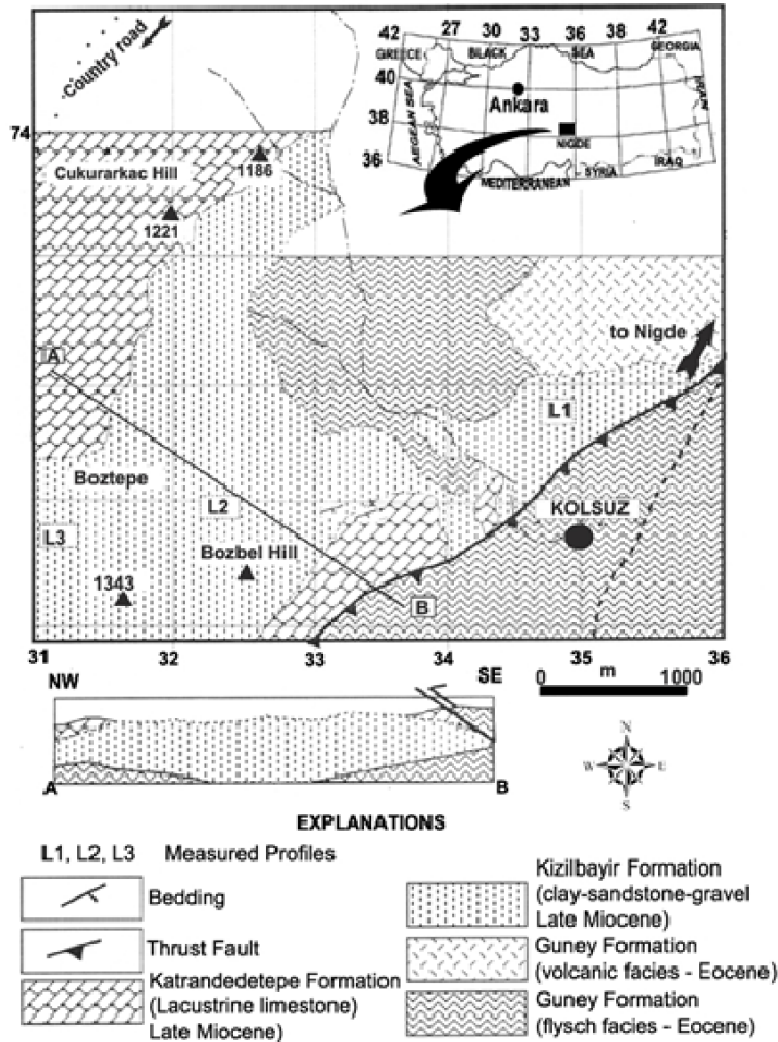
Country road

74

Cukurarkac Hill

1186

1221

42 27 30 33 36 38 42

GREECE BLACK SEA GEORGIA

40

Ankara

IRAN

38

AEGEAN SEA

NIGDE

36

MEDITERRANEAN SYRIA IRAQ

to Nigde

A

L1

Boztepe

L2

KOLSUZ

L3

Bozbel Hill

1343

B

31 32 33 34 35 36

NW SE

0 m 1000

A B

N

W E

S

EXPLANATIONS

L1, L2, L3 Measured Profiles

Bedding

Thrust Fault

Katrandedetepe Formation (Lacustrine limestone) Late Miocene)

Kizilbayir Formation (clay-sandstone-gravel Late Miocene)

Guney Formation (volcanic facies - Eocene)

Guney Formation (flysch facies - Eocene)